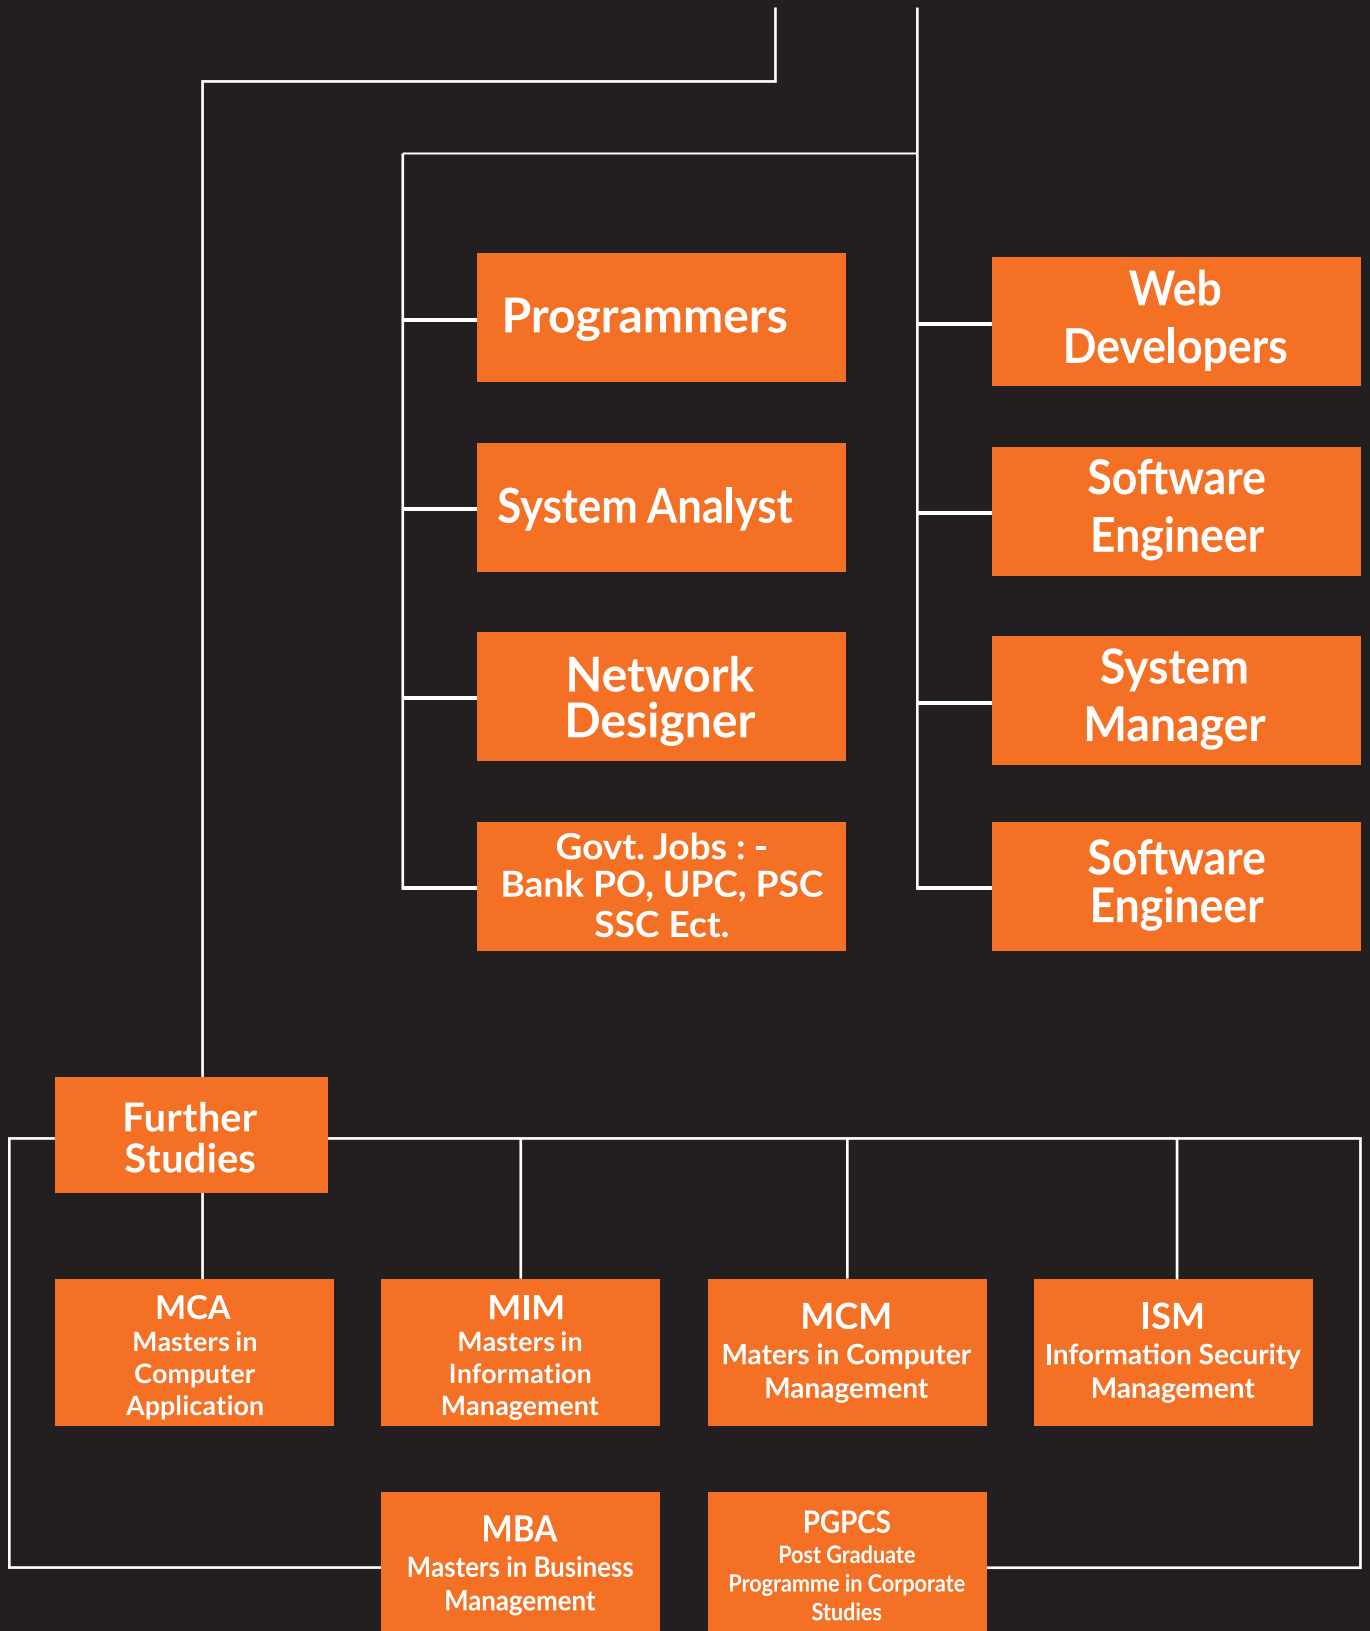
Programmers

System Analyst

Network Designer

Govt. Jobs : - Bank PO, UPC, PSC SSC Ect.

Web Developers

Software Engineer

System Manager

Software Engineer

Further Studies

MCA
Masters in Computer Application

MIM
Masters in Information Management

MCM
Maters in Computer Management

ISM
Information Security Management

MBA
Masters in Business Management

PGPCS
Post Graduate Programme in Corporate Studies